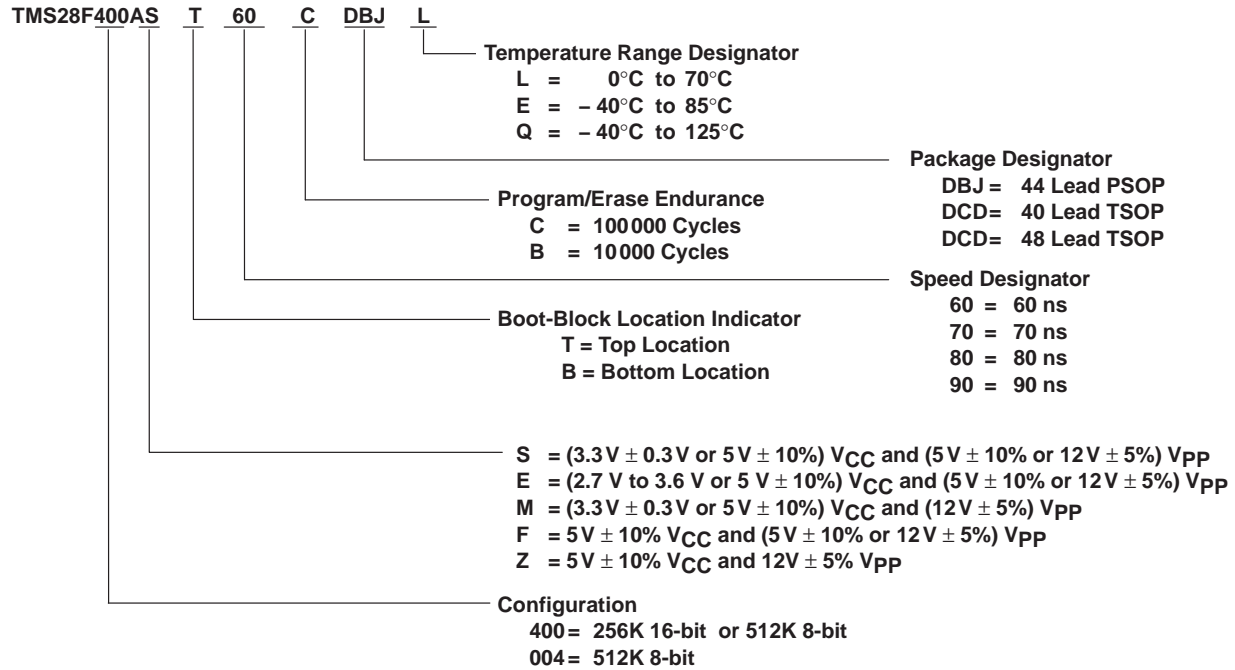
TMS28F400AS T 60 C DBJ L

Temperature Range Designator
L = 0°C to 70°C
E = – 40°C to 85°C
Q = – 40°C to 125°C

Package Designator
DBJ = 44 Lead PSOP
DCD= 40 Lead TSOP
DCD= 48 Lead TSOP

Program/Erase Endurance
C = 100 000 Cycles
B = 10 000 Cycles

Speed Designator
60 = 60 ns
70 = 70 ns
80 = 80 ns
90 = 90 ns

Boot-Block Location Indicator
T = Top Location
B = Bottom Location

S = (3.3 V $\pm$ 0.3 V or 5 V $\pm$ 10%) $V_{CC}$ and (5 V $\pm$ 10% or 12 V $\pm$ 5%) $V_{PP}$
E = (2.7 V to 3.6 V or 5 V $\pm$ 10%) $V_{CC}$ and (5 V $\pm$ 10% or 12 V $\pm$ 5%) $V_{PP}$
M = (3.3 V $\pm$ 0.3 V or 5 V $\pm$ 10%) $V_{CC}$ and (12 V $\pm$ 5%) $V_{PP}$
F = 5 V $\pm$ 10% $V_{CC}$ and (5 V $\pm$ 10% or 12 V $\pm$ 5%) $V_{PP}$
Z = 5 V $\pm$ 10% $V_{CC}$ and 12V $\pm$ 5% $V_{PP}$

Configuration
400 = 256K 16-bit or 512K 8-bit
004 = 512K 8-bit